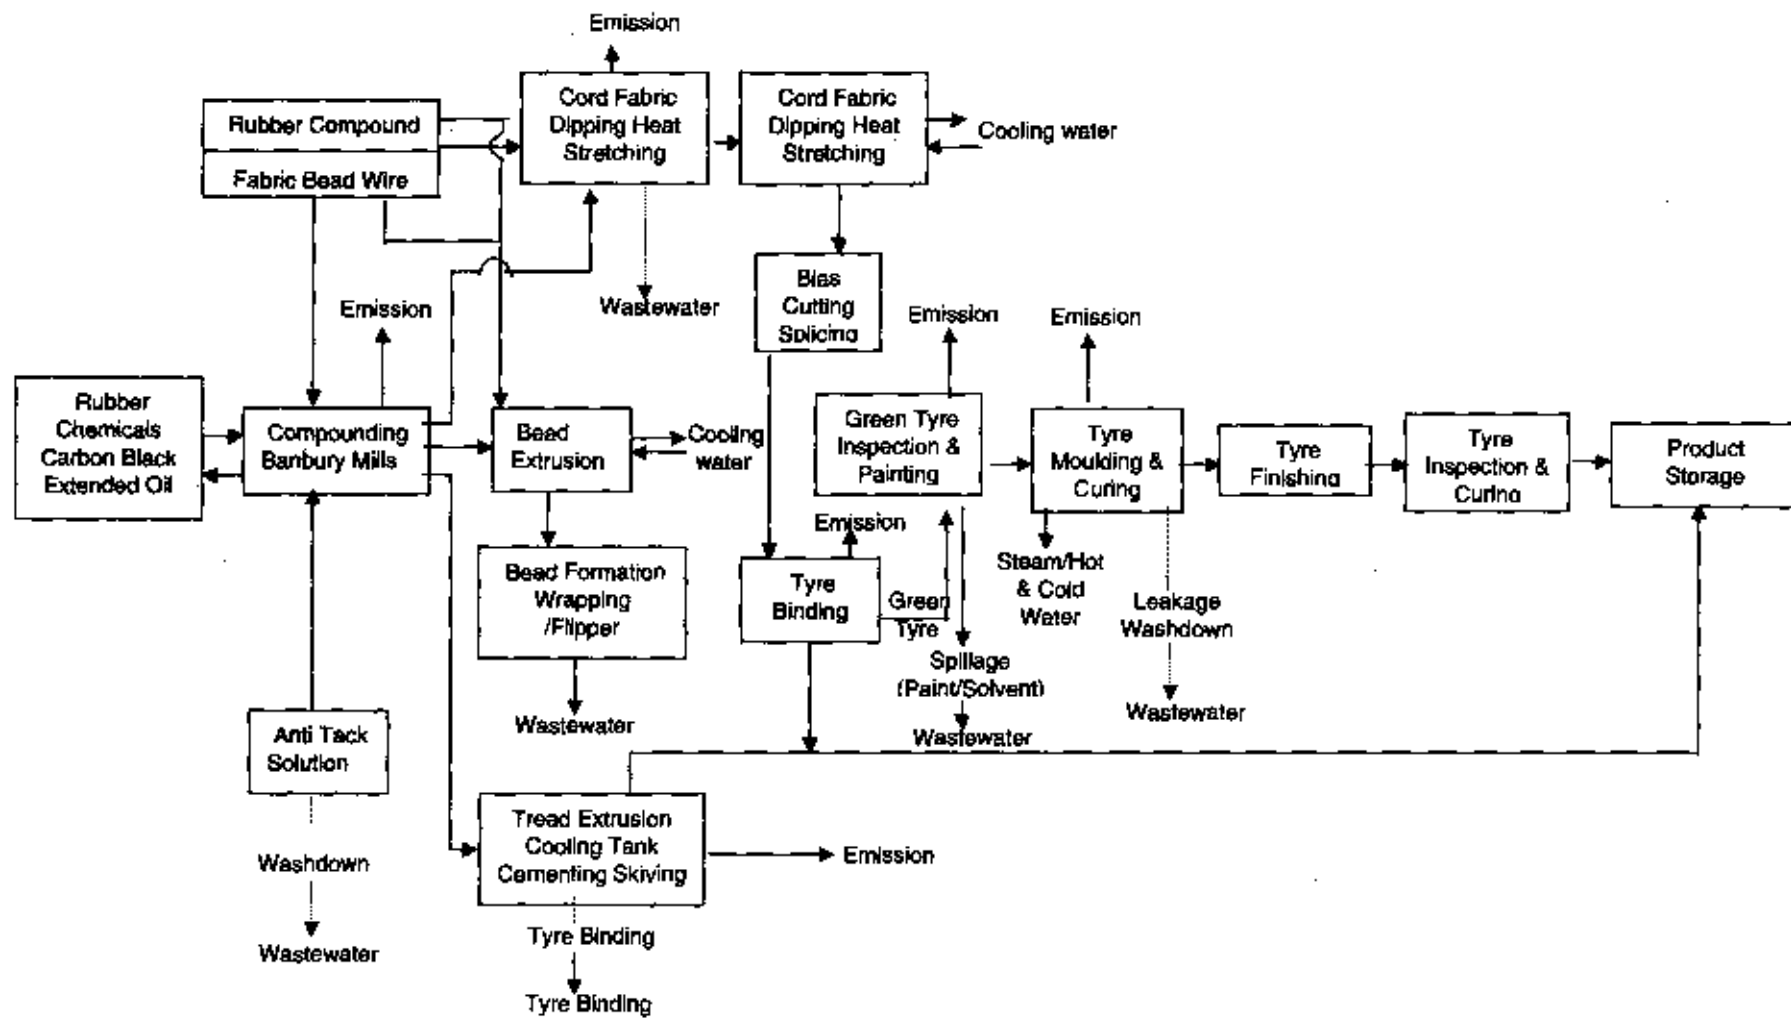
Emission

Rubber Compound

Fabric Bead Wire

Cord Fabric Dipping Heat Stretching

Cord Fabric Dipping Heat Stretching

Cooling water

Wastewater

Bias Cutting Splicing

Emission

Emission

Emission

Rubber Chemicals Carbon Black Extended Oil

Compounding Banbury Mills

Bead Extrusion

Cooling water

Green Tyre Inspection & Painting

Tyre Moulding & Curing

Tyre Finishing

Tyre Inspection & Curing

Product Storage

Emission

Bead Formation Wrapping /Flipper

Tyre Binding

Green Tyre

Steam/Hot & Cold Water

Leakage Washdown

Spillage (Paint/Solvent)

Wastewater

Wastewater

Wastewater

Anti Tack Solution

Tread Extrusion Cooling Tank Cementing Skiving

Emission

Washdown

Wastewater

Tyre Binding

Tyre Binding